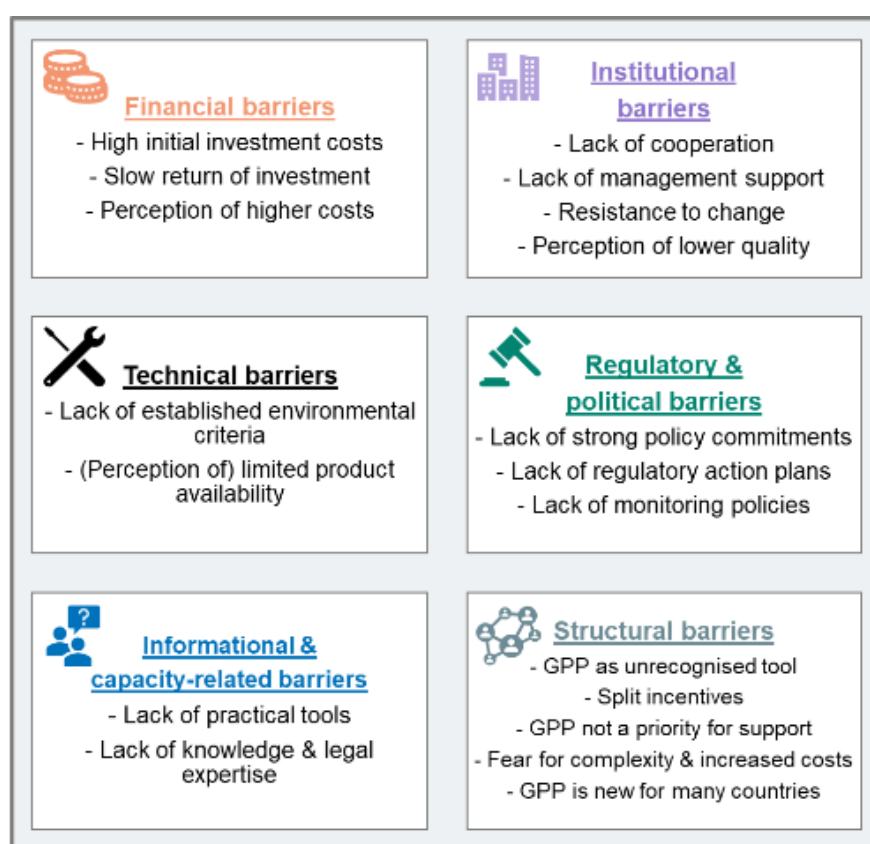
Financial barriers
- High initial investment costs
- Slow return of investment
- Perception of higher costs

Institutional barriers
- Lack of cooperation
- Lack of management support
- Resistance to change
- Perception of lower quality

Technical barriers
- Lack of established environmental criteria
- (Perception of) limited product availability

Regulatory & political barriers
- Lack of strong policy commitments
- Lack of regulatory action plans
- Lack of monitoring policies

?
Informational & capacity-related barriers
- Lack of practical tools
- Lack of knowledge & legal expertise

Structural barriers
- GPP as unrecognised tool
- Split incentives
- GPP not a priority for support
- Fear for complexity & increased costs
- GPP is new for many countries